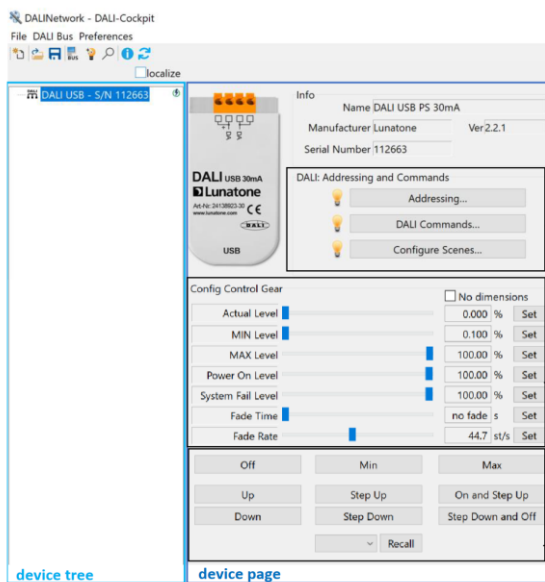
DALINetwork - DALI-Cockpit
File DALI Bus Preferences
localize
DALI USB - S/N 112663

DALI USB 30mA
Lunatone
Art-Nr: 24138923-30 CE
www.lunatone.com
DALI
USB

Info
Name DALI USB PS 30mA
Manufacturer Lunatone
Ver 2.2.1
Serial Number 112663

DALI: Addressing and Commands
Addressing...
DALI Commands...
Configure Scenes...

Config Control Gear
No dimensions

| | | | |
|---|---|---|---|
| Actual Level | 0.000 | % | Set |
| MIN Level | 0.100 | % | Set |
| MAX Level | 100.00 | % | Set |
| Power On Level | 100.00 | % | Set |
| System Fail Level | 100.00 | % | Set |
| Fade Time | no fade | s | Set |
| Fade Rate | 44.7 | st/s | Set |

Off Min Max
Up Step Up On and Step Up
Down Step Down Step Down and Off
Recall

device tree
device page